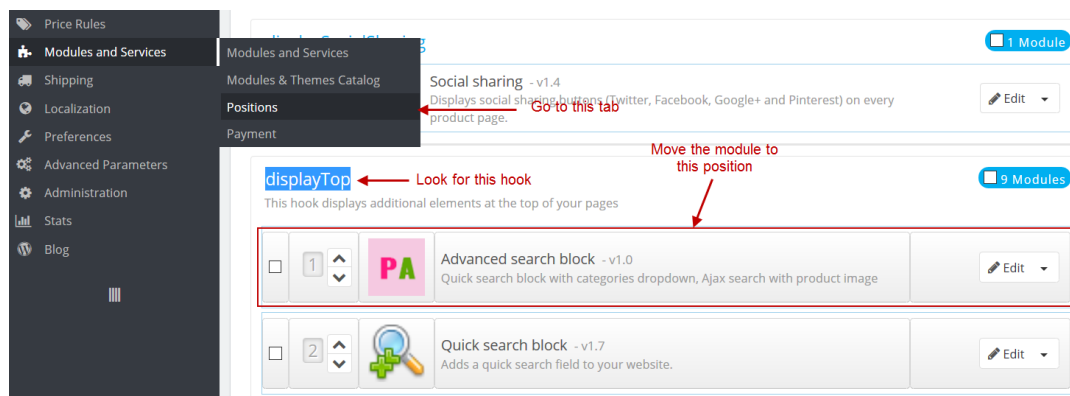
Price Rules
Modules and Services
Shipping
Localization
Preferences
Advanced Parameters
Administration
Stats
Blog

Modules and Services
Modules & Themes Catalog
Positions
Payment

displaySocialSharing

1 Module

Social sharing - v1.4
Displays social sharing buttons (Twitter, Facebook, Google+ and Pinterest) on every product page.

Go to this tab

Edit

Move the module to this position

displayTop

Look for this hook

9 Modules

This hook displays additional elements at the top of your pages

1

PA

Advanced search block - v1.0
Quick search block with categories dropdown, Ajax search with product image

Edit

2

Quick search block - v1.7
Adds a quick search field to your website.

Edit